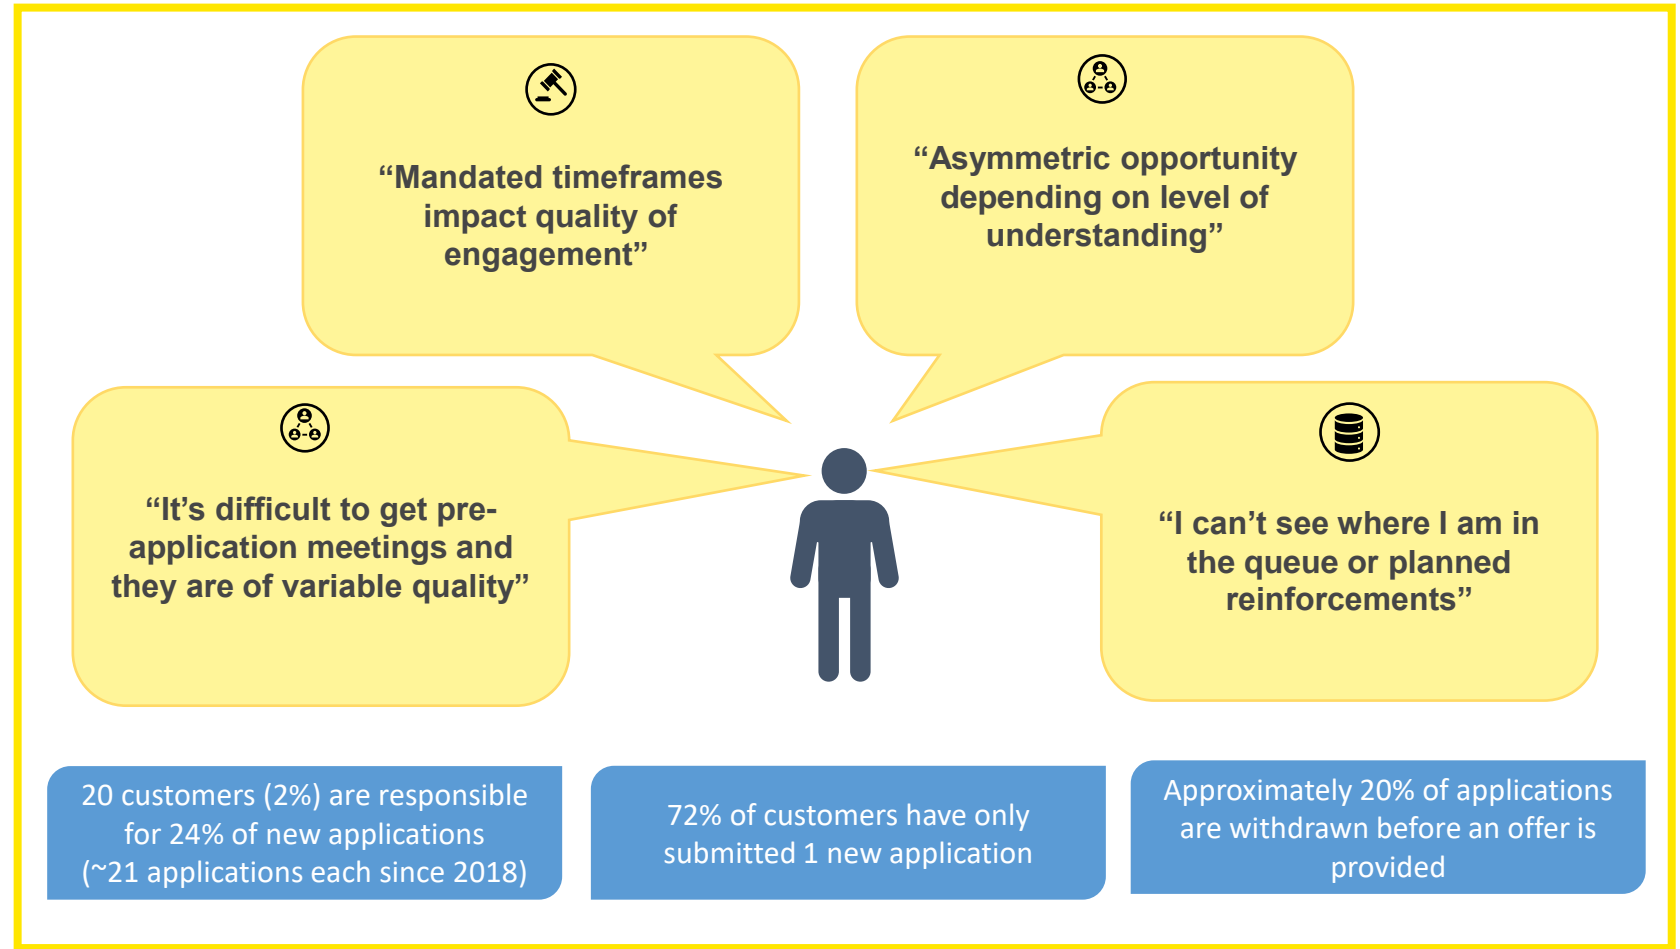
“Mandated timeframes impact quality of engagement”

“Asymmetric opportunity depending on level of understanding”

“It’s difficult to get pre-application meetings and they are of variable quality”

“I can’t see where I am in the queue or planned reinforcements”

20 customers (2%) are responsible for 24% of new applications (~21 applications each since 2018)

72% of customers have only submitted 1 new application

Approximately 20% of applications are withdrawn before an offer is provided